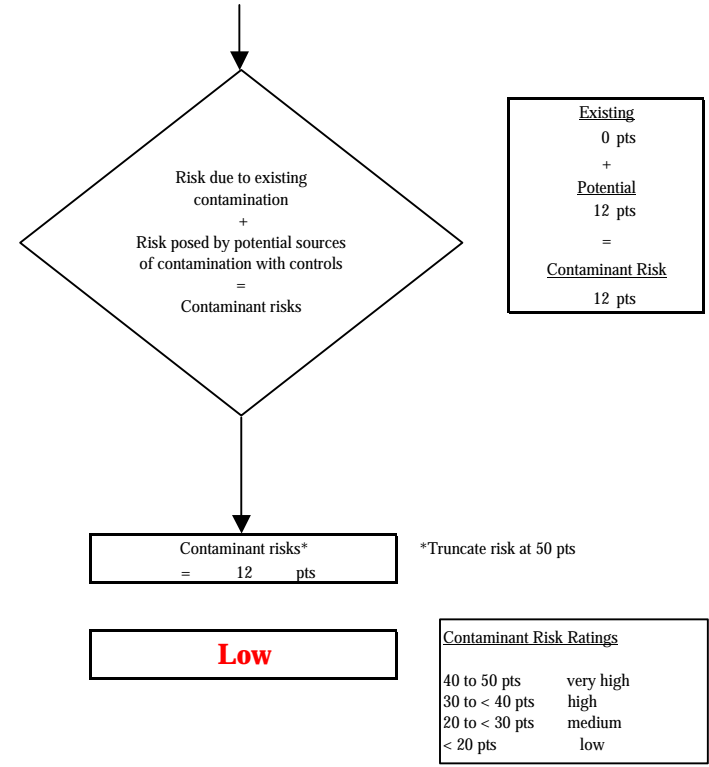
Risk due to existing contamination
+
Risk posed by potential sources of contamination with controls
=
Contaminant risks

Existing
0 pts
+
Potential
12 pts
=
Contaminant Risk
12 pts

Contaminant risks*
= 12 pts

*Truncate risk at 50 pts

Low

Contaminant Risk Ratings

40 to 50 pts very high
30 to < 40 pts high
20 to < 30 pts medium
< 20 pts low